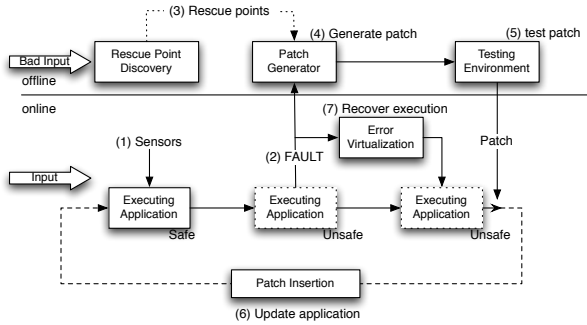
(3) Rescue points

Bad Input

Rescue Point Discovery

(4) Generate patch

Patch Generator

(5) test patch

Testing Environment

offline

online

(7) Recover execution

Error Virtualization

(1) Sensors

(2) FAULT

Patch

Input

Executing Application

Safe

Executing Application

Unsafe

Executing Application

Unsafe

Patch Insertion

(6) Update application